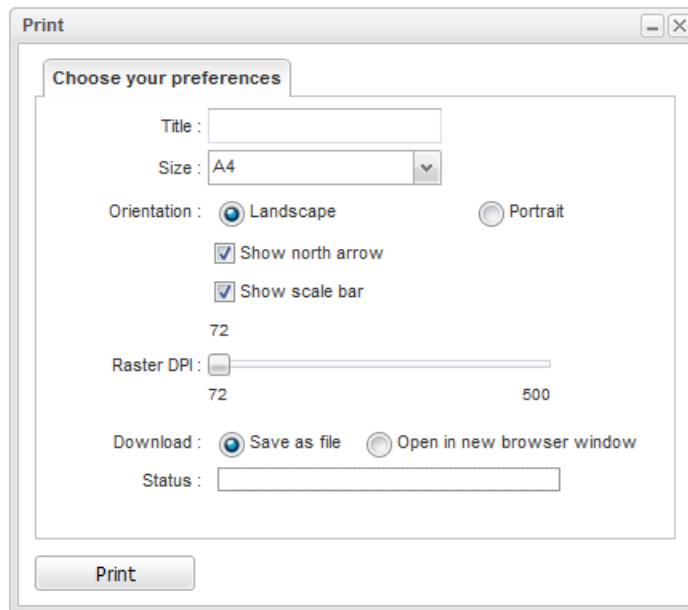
Print

Choose your preferences

Title :

Size : A4

Orientation : Landscape Portrait

Show north arrow

Show scale bar

72

Raster DPI :

72 500

Download : Save as file Open in new browser window

Status :

Print